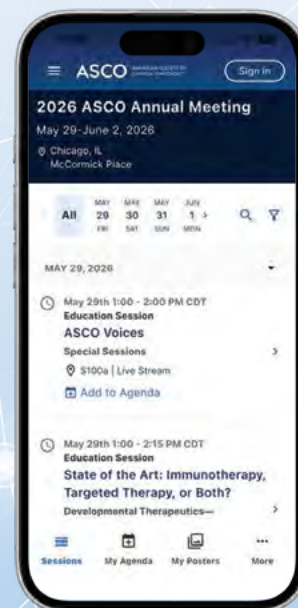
ASCO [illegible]

Sign In

2026 ASCO Annual Meeting

May 29–June 2, 2026

Chicago, IL
McCormick Place

All

MAY 29 FRI

MAY 30 SAT

MAY 31 SUN

JUN 1 MON

MAY 29, 2026

May 29th 1:00 - 2:00 PM CDT
Education Session
ASCO Voices
Special Sessions
S100a | Live Stream
Add to Agenda

May 29th 1:00 - 2:15 PM CDT
Education Session
State of the Art: Immunotherapy, Targeted Therapy, or Both?
Developmental Therapeutics—

Sessions

My Agenda

My Posters

More